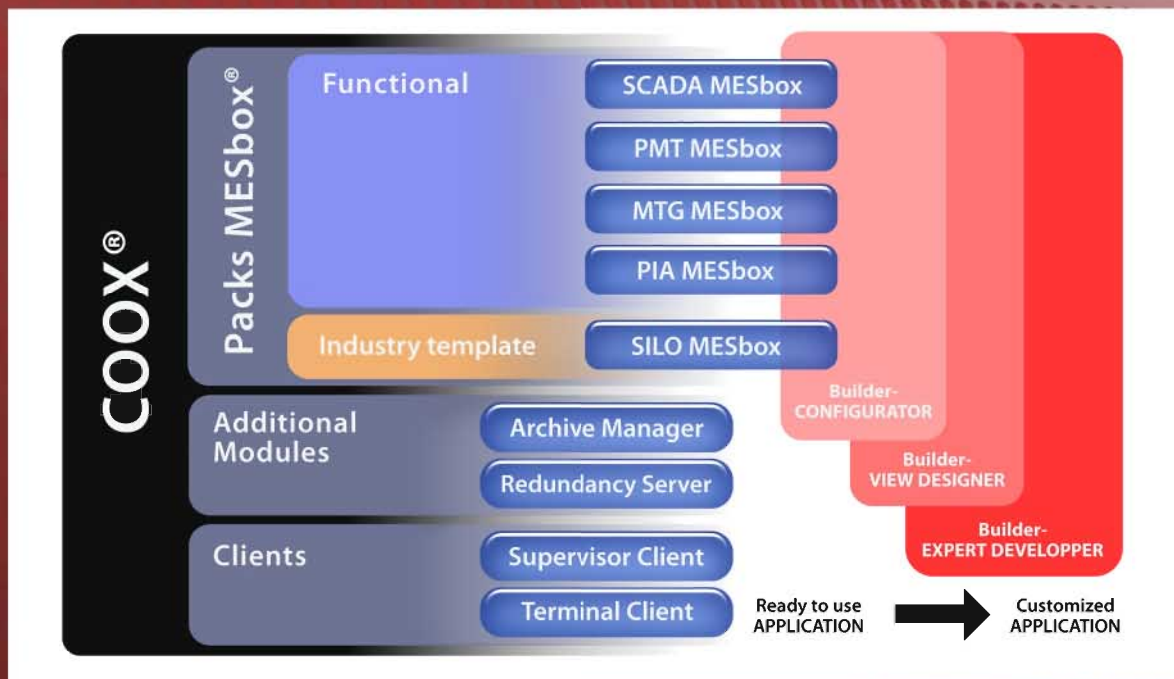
COOX®

Packs MESbox®

Functional

SCADA MESbox

PMT MESbox

MTG MESbox

PIA MESbox

Industry template

SILO MESbox

Additional Modules

Archive Manager

Redundancy Server

Clients

Supervisor Client

Terminal Client

Builder-CONFIGURATOR

Builder-VIEW DESIGNER

Builder-EXPERT DEVELOPPER

Ready to use APPLICATION

Customized APPLICATION